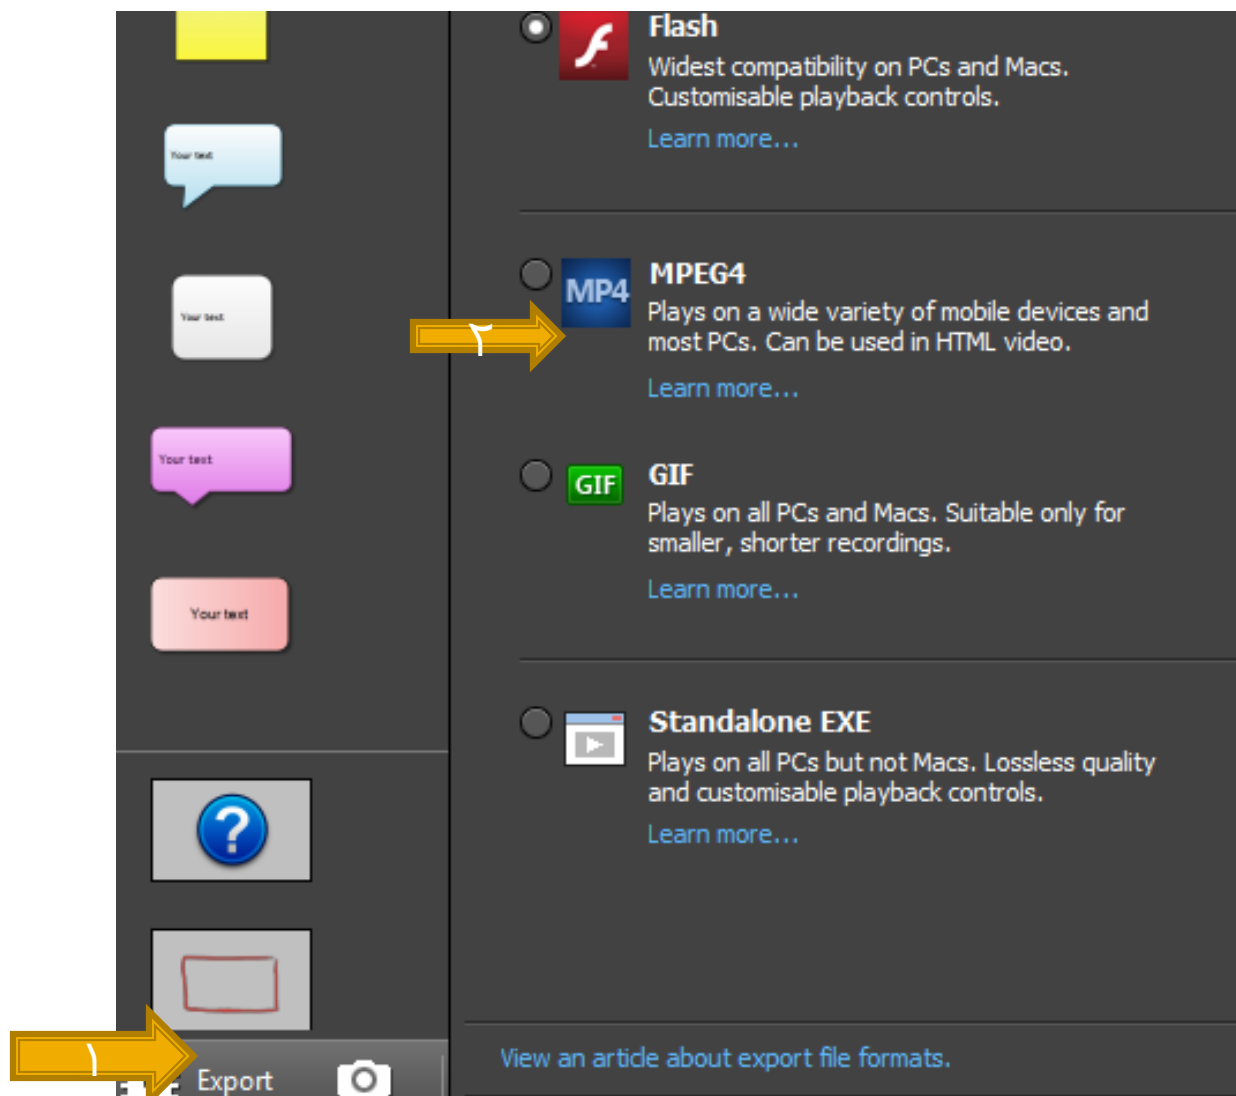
Your text

Your text

Your text

Your text

٢

Flash
Widest compatibility on PCs and Macs. Customisable playback controls.
Learn more...

MP4
MPEG4
Plays on a wide variety of mobile devices and most PCs. Can be used in HTML video.
Learn more...

GIF
GIF
Plays on all PCs and Macs. Suitable only for smaller, shorter recordings.
Learn more...

Standalone EXE
Plays on all PCs but not Macs. Lossless quality and customisable playback controls.
Learn more...

١
Export

View an article about export file formats.